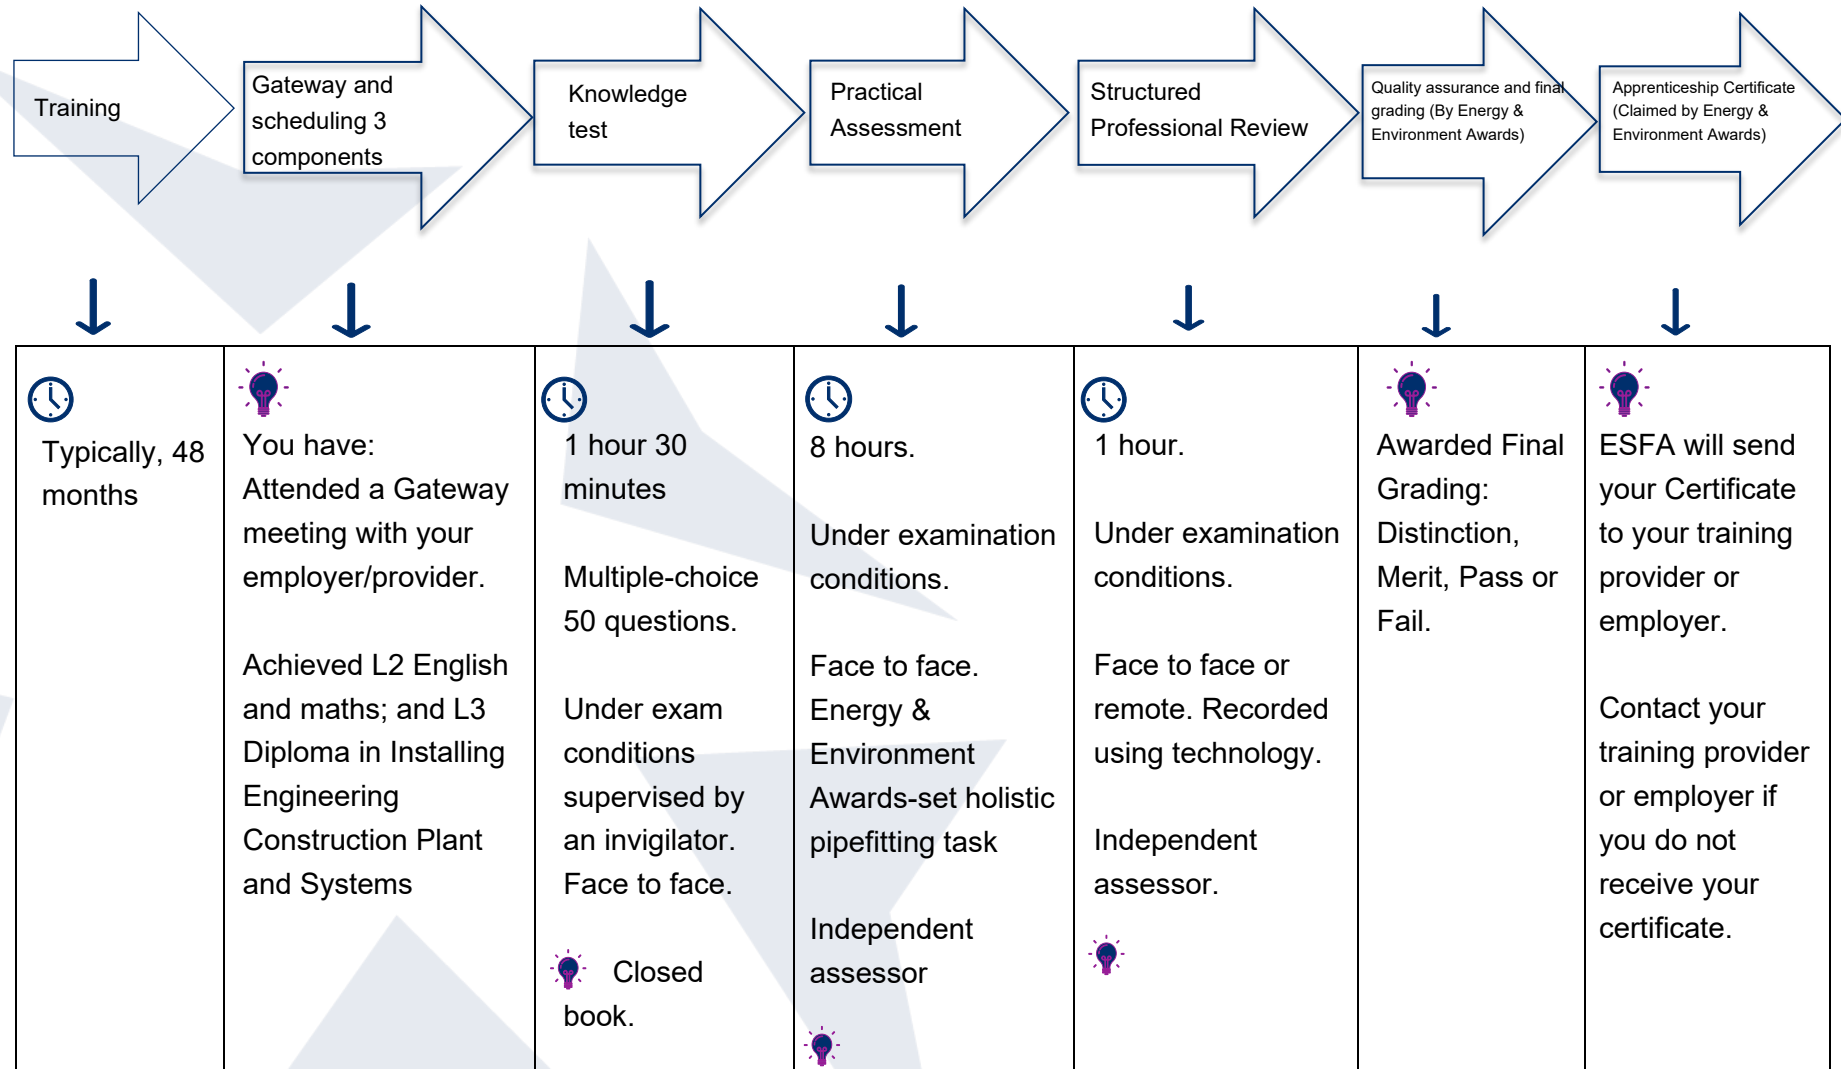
Training

Gateway and scheduling 3 components

Knowledge test

Practical Assessment

Structured Professional Review

Quality assurance and final grading (By Energy & Environment Awards)

Apprenticeship Certificate (Claimed by Energy & Environment Awards)

| | | | | | | |
|---|---|---|---|---|---|---|
| Typically, 48 months | You have: Attended a Gateway meeting with your employer/provider.<br><br>Achieved L2 English and maths; and L3 Diploma in Installing Engineering Construction Plant and Systems | 1 hour 30 minutes<br><br>Multiple-choice 50 questions.<br><br>Under exam conditions supervised by an invigilator. Face to face.<br><br>Closed book. | 8 hours.<br><br>Under examination conditions.<br><br>Face to face. Energy & Environment Awards-set holistic pipefitting task<br><br>Independent assessor | 1 hour.<br><br>Under examination conditions.<br><br>Face to face or remote. Recorded using technology.<br><br>Independent assessor. | Awarded Final Grading: Distinction, Merit, Pass or Fail. | ESFA will send your Certificate to your training provider or employer.<br><br>Contact your training provider or employer if you do not receive your certificate. |